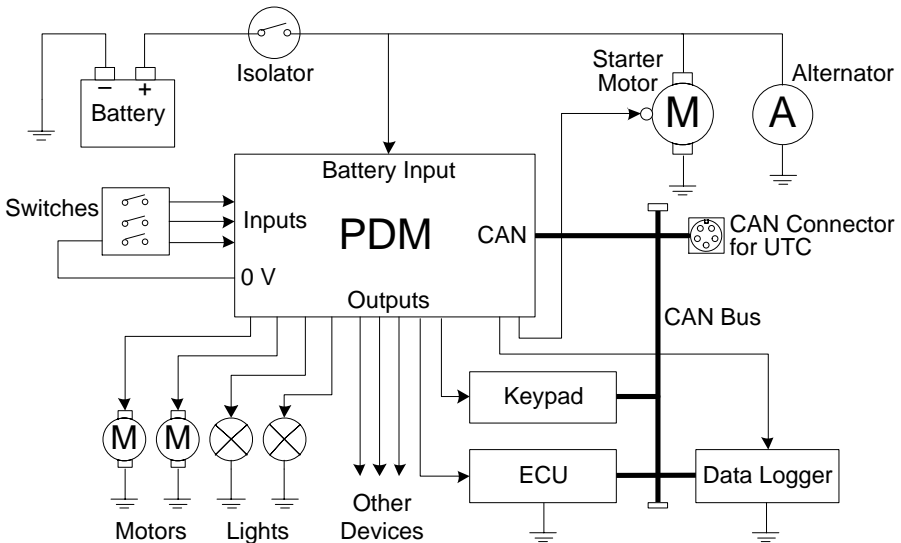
Isolator

Starter Motor

Alternator

−

+

Battery

M

A

Battery Input

Switches

Inputs

PDM

CAN

CAN Connector for UTC

0 V

Outputs

CAN Bus

Keypad

M

M

ECU

Data Logger

Other Devices

Motors

Lights